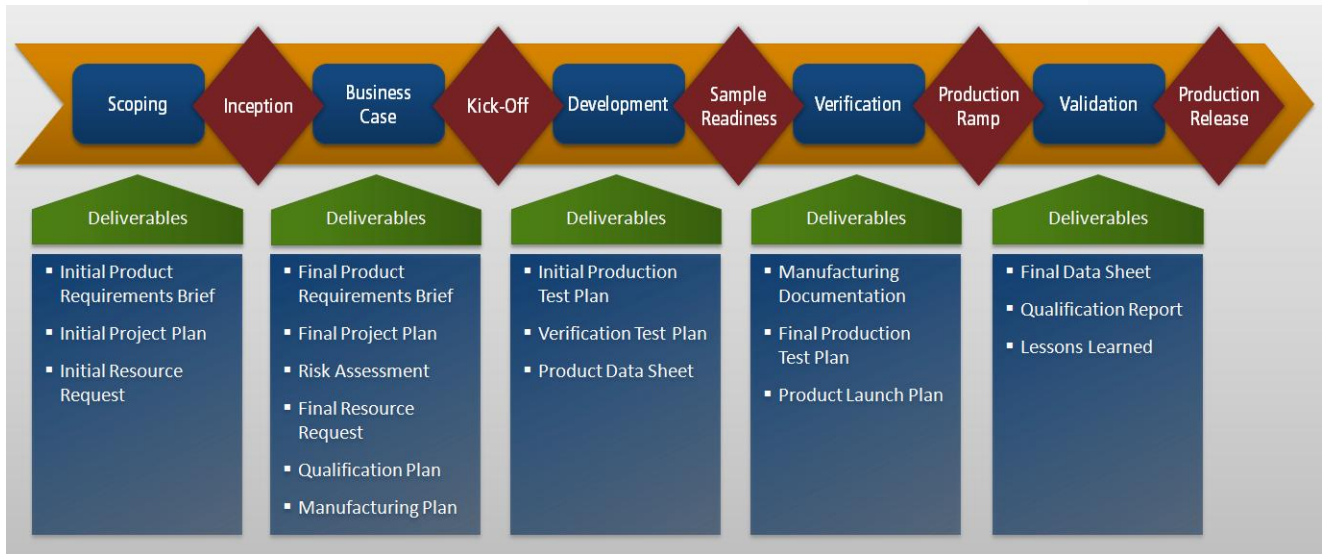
Scoping

Inception

Business Case

Kick-Off

Development

Sample Readiness

Verification

Production Ramp

Validation

Production Release

Deliverables

- Initial Product Requirements Brief
- Initial Project Plan
- Initial Resource Request

Deliverables

- Final Product Requirements Brief
- Final Project Plan
- Risk Assessment
- Final Resource Request
- Qualification Plan
- Manufacturing Plan

Deliverables

- Initial Production Test Plan
- Verification Test Plan
- Product Data Sheet

Deliverables

- Manufacturing Documentation
- Final Production Test Plan
- Product Launch Plan

Deliverables

- Final Data Sheet
- Qualification Report
- Lessons Learned